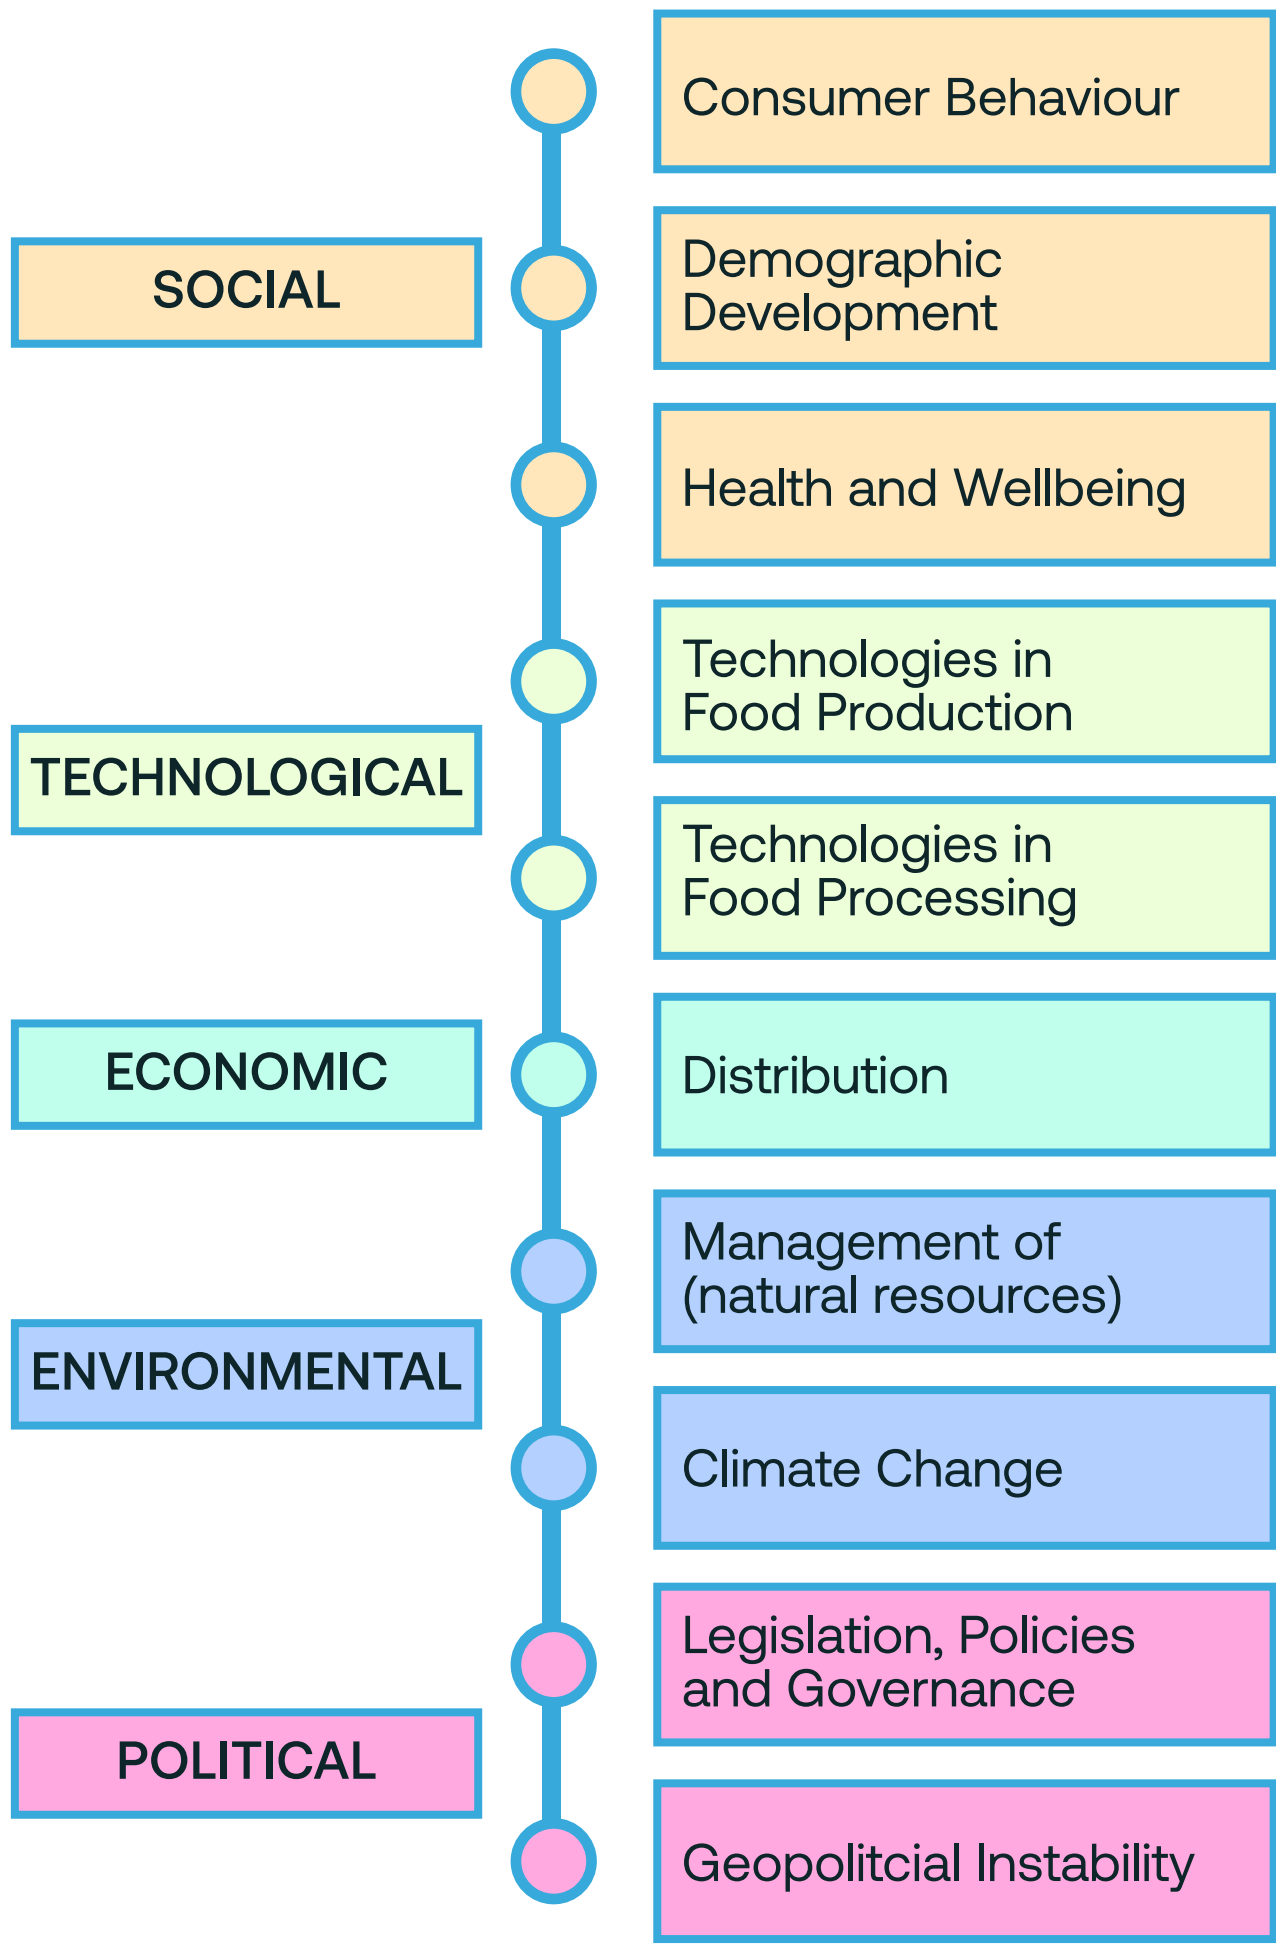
SOCIAL

Consumer Behaviour

Demographic Development

Health and Wellbeing

TECHNOLOGICAL

Technologies in Food Production

Technologies in Food Processing

ECONOMIC

Distribution

ENVIRONMENTAL

Management of (natural resources)

Climate Change

POLITICAL

Legislation, Policies and Governance

Geopolitcial Instability